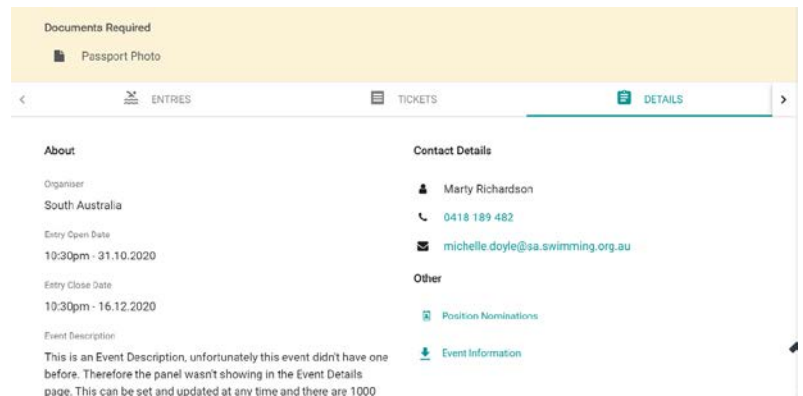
Documents Required

Passport Photo

ENTRIES

TICKETS

DETAILS

About

Organiser
South Australia

Entry Open Date
10:30pm - 31.10.2020

Entry Close Date
10:30pm - 16.12.2020

Event Description
This is an Event Description, unfortunately this event didn't have one before. Therefore the panel wasn't showing in the Event Details page. This can be set and updated at any time and there are 1000

Contact Details

Marty Richardson

0418 189 482

michelle.doyle@sa.swimming.org.au

Other

Position Nominations

Event Information